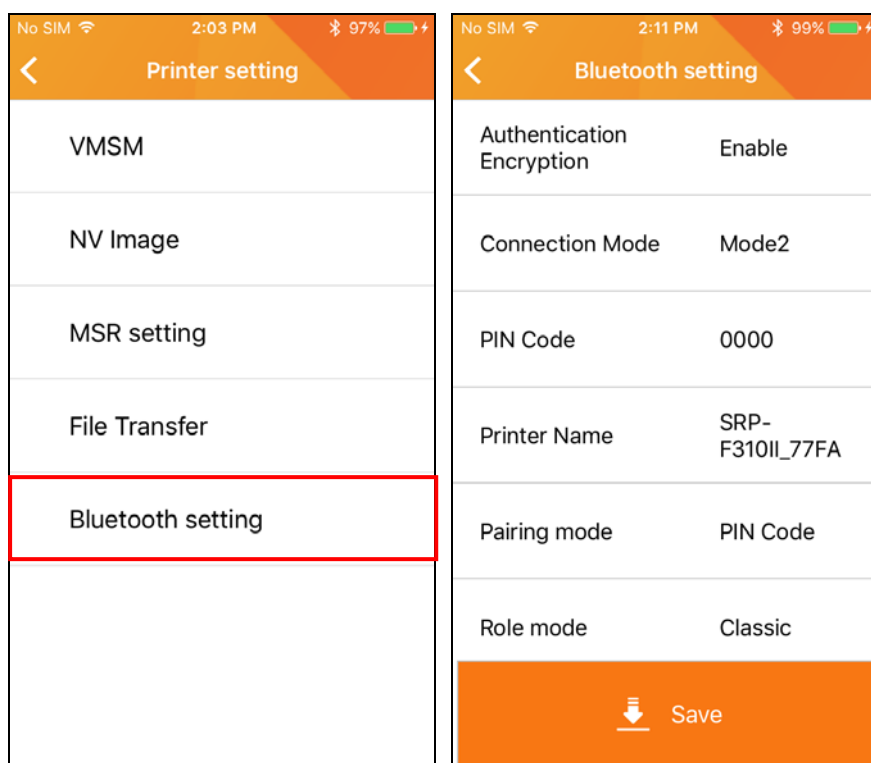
No SIM 2:03 PM 97%

Printer setting

VMSM

NV Image

MSR setting

File Transfer

Bluetooth setting

No SIM 2:11 PM 99%

Bluetooth setting

| Authentication Encryption | Enable |
|---|---|
| Connection Mode | Mode2 |
| PIN Code | 0000 |
| Printer Name | SRP-F310II_77FA |
| Pairing mode | PIN Code |
| Role mode | Classic |

Save